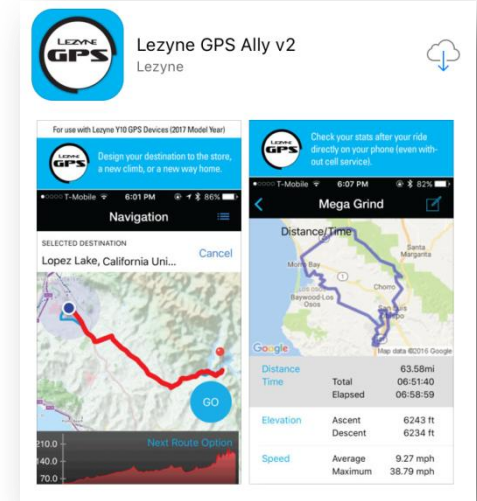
LEZYNE GPS

Lezyne GPS Ally v2

Lezyne

For use with Lezyne Y10 GPS Devices (2017 Model Year)

LEZYNE GPS

Design your destination to the store, a new climb, or a new way home.

T-Mobile 6:01 PM 86%

Navigation

SELECTED DESTINATION

Cancel

Lopez Lake, California Uni...

GO

210.0

140.0

70.0

Next Route Option

LEZYNE GPS

Check your stats after your ride directly on your phone (even without cell service).

T-Mobile 6:07 PM 82%

Mega Grind

Distance/Time

Morro Bay

Baywood-Los Osos

Santa Margarita

Chorro

San Luis Obispo

Google

Map data ©2016 Google

| Distance | | 63.58mi |
|---|---|---|
| Time | Total | 06:51:40 |
| | Elapsed | 06:58:59 |
| Elevation | Ascent | 6243 ft |
| | Descent | 6234 ft |
| Speed | Average | 9.27 mph |
| | Maximum | 38.79 mph |